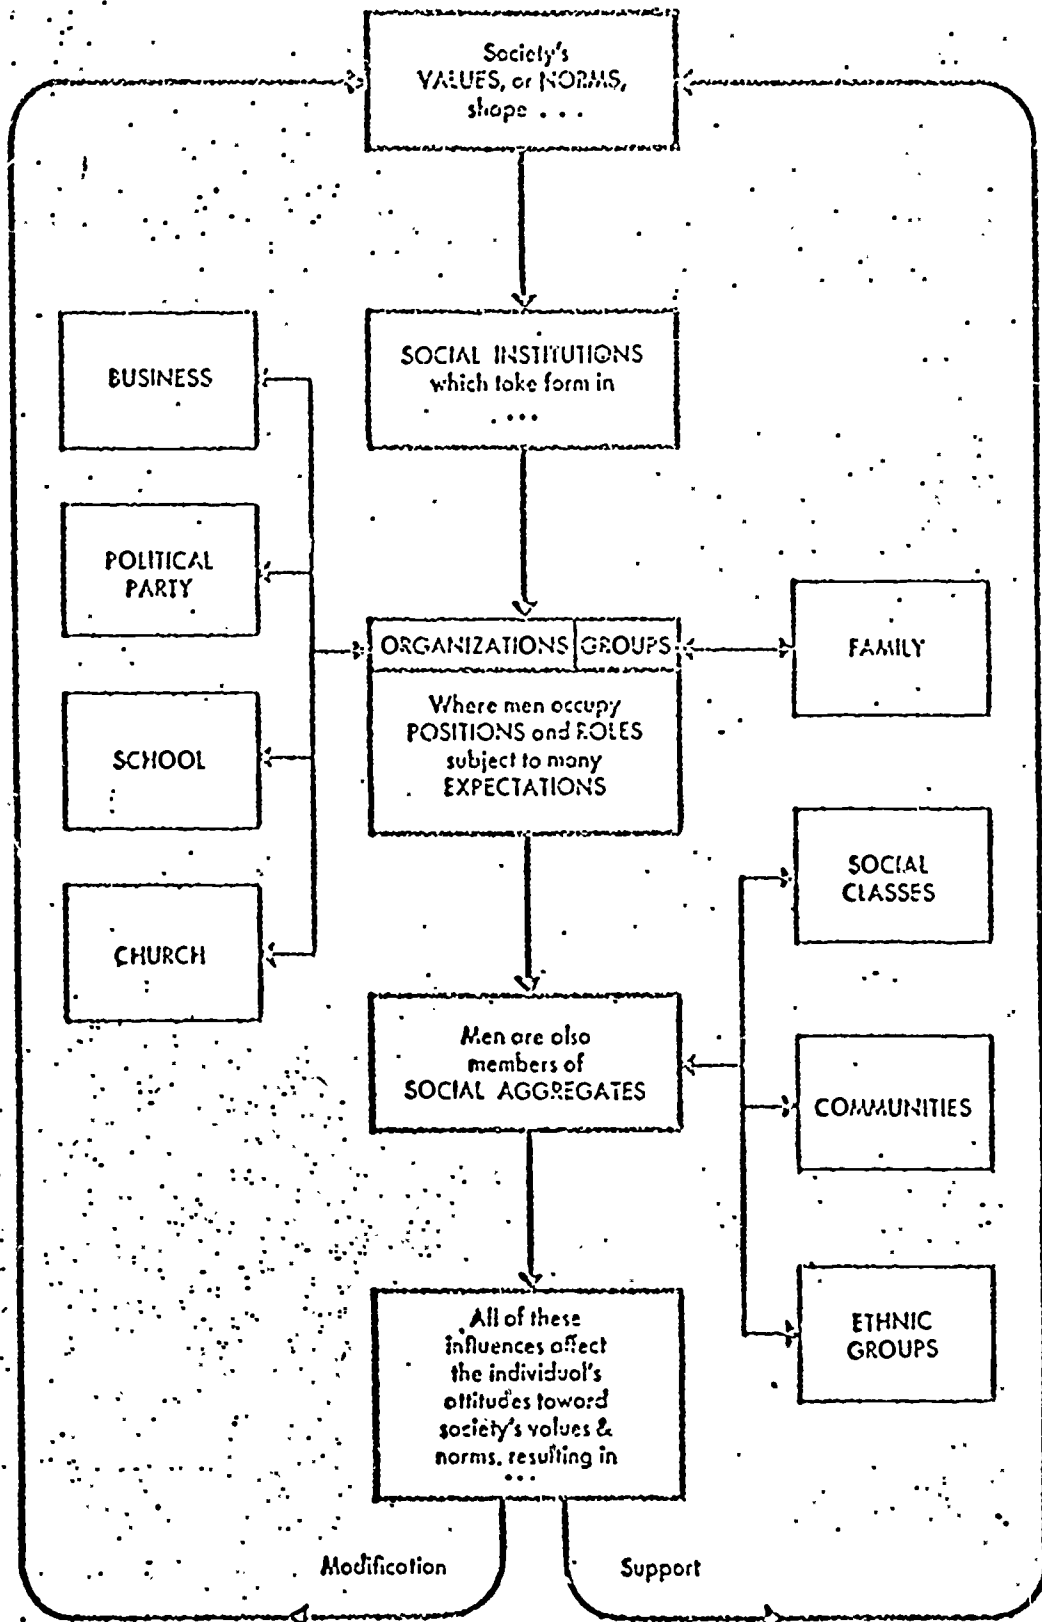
Society's VALUES, or NORMS, shape . . .

SOCIAL INSTITUTIONS which take form in . . .

BUSINESS

POLITICAL PARTY

SCHOOL

CHURCH

ORGANIZATIONS | GROUPS

Where men occupy POSITIONS and ROLES subject to many EXPECTATIONS

FAMILY

SOCIAL CLASSES

Men are also members of SOCIAL AGGREGATES

COMMUNITIES

ETHNIC GROUPS

All of these influences affect the individual's attitudes toward society's values & norms, resulting in . . .

Modification

Support